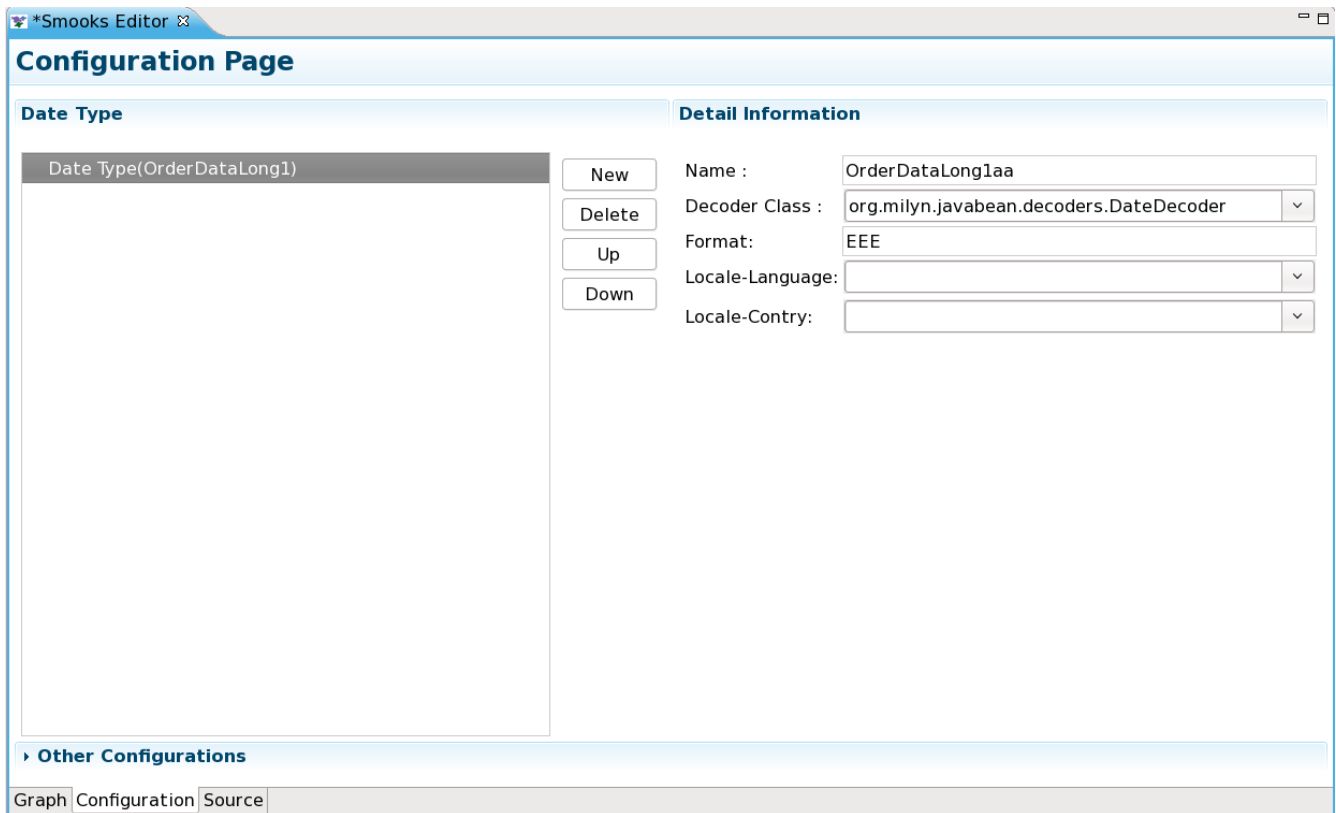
*Smooks Editor

Configuration Page

Date Type

Date Type(OrderDataLong1)

New
Delete
Up
Down

Detail Information

Name : OrderDataLong1aa
Decoder Class : org.milyn.javabean.decoders.DateDecoder
Format: EEE
Locale-Language:
Locale-Contry:

Other Configurations

Graph Configuration Source